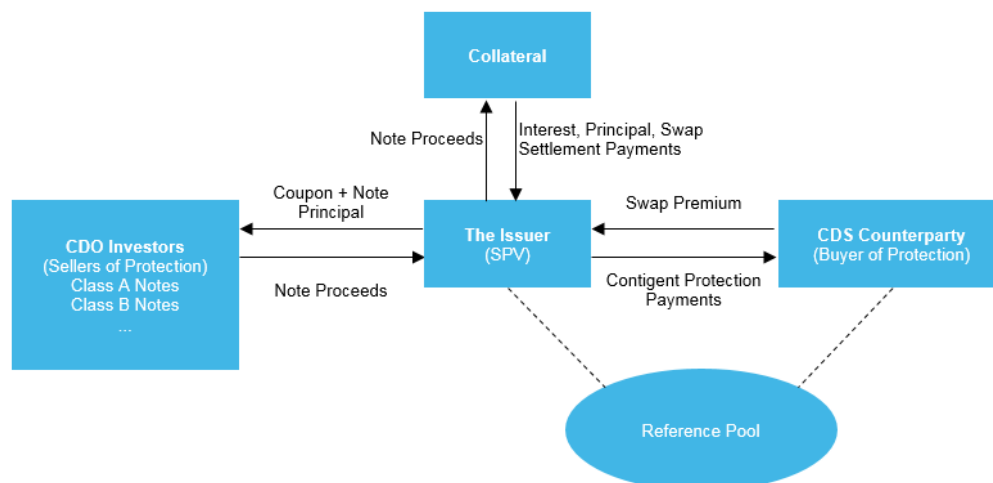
Collateral

Note Proceeds

Interest, Principal, Swap Settlement Payments

Coupon + Note Principal

CDO Investors
(Sellers of Protection)
Class A Notes
Class B Notes
...

Note Proceeds

The Issuer
(SPV)

Swap Premium

Contigent Protection Payments

CDS Counterparty
(Buyer of Protection)

Reference Pool